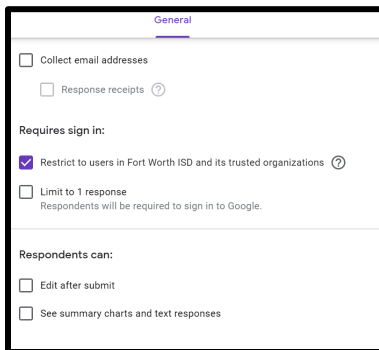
General

Collect email addresses

Response receipts ?

Requires sign in:

Restrict to users in Fort Worth ISD and its trusted organizations ?

Limit to 1 response
Respondents will be required to sign in to Google.

Respondents can:

Edit after submit

See summary charts and text responses